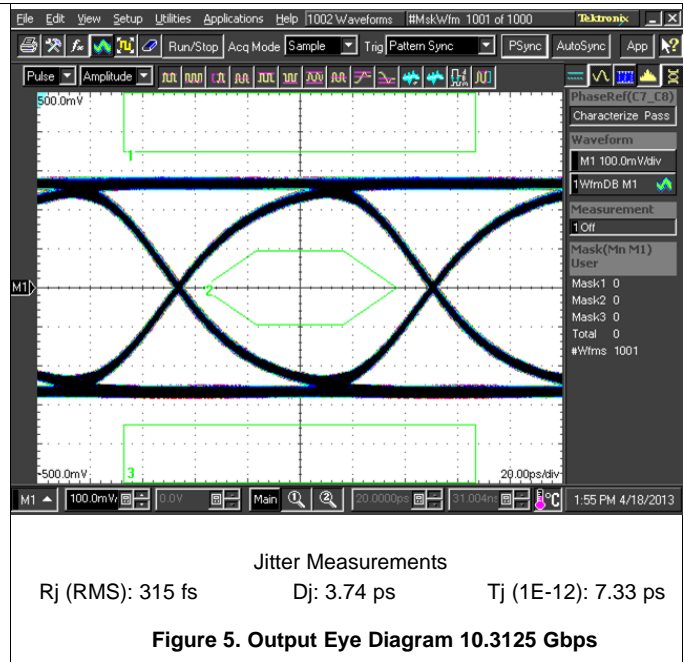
File Edit View Setup Utilities Applications Help 1002 Waveforms #MskWfm 1001 of 1000 Tektronix

Run/Stop Acq Mode Sample Trig Pattern Sync PSync AutoSync App

Pulse Amplitude

PhaseRef(C7_C8)
Characterize Pass
Waveform
M1 100.0mV/div
1 WfmDB M1
Measurement
1 Off
Mask(Mn M1)
User
Mask1 0
Mask2 0
Mask3 0
Total 0
#Wfms 1001

500.0mV
1
M1
2
-500.0mV
3
20.00ps/div

M1 100.0mV 0.0V Main 20.0000ps 31.004ns 1:55 PM 4/18/2013

Jitter Measurements

Rj (RMS): 315 fs Dj: 3.74 ps Tj (1E-12): 7.33 ps

Figure 5. Output Eye Diagram 10.3125 Gbps